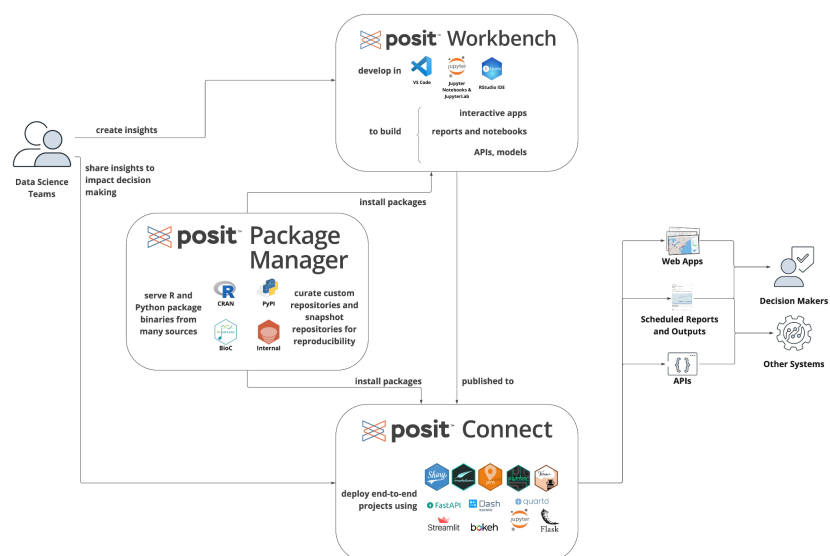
posit Workbench

develop in

VS Code

jupyter

Jupyter Notebooks & JupyterLab

RStudio IDE

to build

interactive apps

reports and notebooks

APIs, models

create insights

Data Science Teams

share insights to impact decision making

install packages

posit Package Manager

serve R and Python package binaries from many sources

R CRAN

PyPI

BioC

Internal

curate custom repositories and snapshot repositories for reproducibility

install packages

published to

posit Connect

deploy end-to-end projects using

Shiny

FastAPI

Dash

quarto

Streamlit

bokeh

jupyter

Flask

Web Apps

Scheduled Reports and Outputs

APIs

Decision Makers

Other Systems